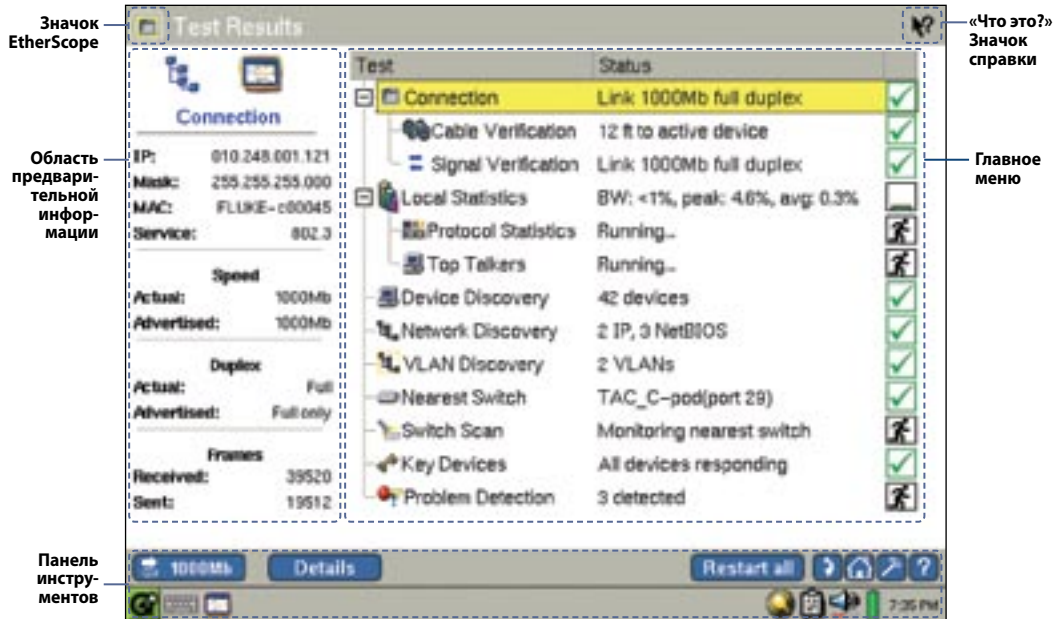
Значок EtherScope

Test Results

«Что это?» Значок справки

Область предварительной информации

Connection

| | |
|---|---|
| IP: | 010.248.001.121 |
| Mask: | 255.255.255.000 |
| MAC: | FLUKE-c80045 |
| Service: | 802.3 |

Speed

| | |
|---|---|
| Actual: | 1000Mb |
| Advertised: | 1000Mb |

Duplex

| | |
|---|---|
| Actual: | Full |
| Advertised: | Full only |

Frames

| | |
|---|---|
| Received: | 39520 |
| Sent: | 19512 |

| Test | Status |
|---|---|
| Connection | Link 1000Mb full duplex |
| Cable Verification | 12 ft to active device |
| Signal Verification | Link 1000Mb full duplex |
| Local Statistics | BW: <1%, peak: 4.6%, avg: 0.3% |
| Protocol Statistics | Running... |
| Top Talkers | Running... |
| Device Discovery | 42 devices |
| Network Discovery | 2 IP, 3 NetBIOS |
| VLAN Discovery | 2 VLANs |
| Nearest Switch | TAC_C-pod(port 29) |
| Switch Scan | Monitoring nearest switch |
| Key Devices | All devices responding |
| Problem Detection | 3 detected |

Главное меню

Панель инструментов

1000Mb

Details

Restart all

?

7:35 PM